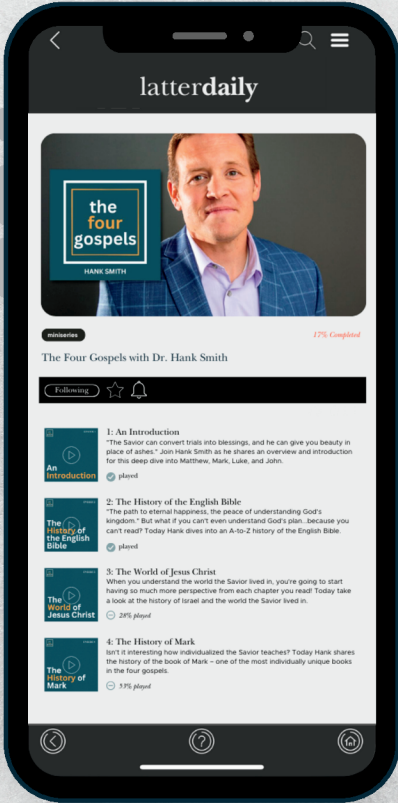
latterdaily

the four gospels
HANK SMITH

miniseries

17% Completed

The Four Gospels with Dr. Hank Smith

Following

An Introduction

1: An Introduction
"The Savior can convert trials into blessings, and he can give you beauty in place of ashes." Join Hank Smith as he shares an overview and introduction for this deep dive into Matthew, Mark, Luke, and John.

played

The History of the English Bible

2: The History of the English Bible
"The path to eternal happiness, the peace of understanding God's kingdom." But what if you can't even understand God's plan...because you can't read? Today Hank dives into an A-to-Z history of the English Bible.

played

The World of Jesus Christ

3: The World of Jesus Christ
When you understand the world the Savior lived in, you're going to start having so much more perspective from each chapter you read! Today take a look at the history of Israel and the world the Savior lived in.

28% played

The History of Mark

4: The History of Mark
Isn't it interesting how individualized the Savior teaches? Today Hank shares the history of the book of Mark – one of the most individually unique books in the four gospels.

53% played